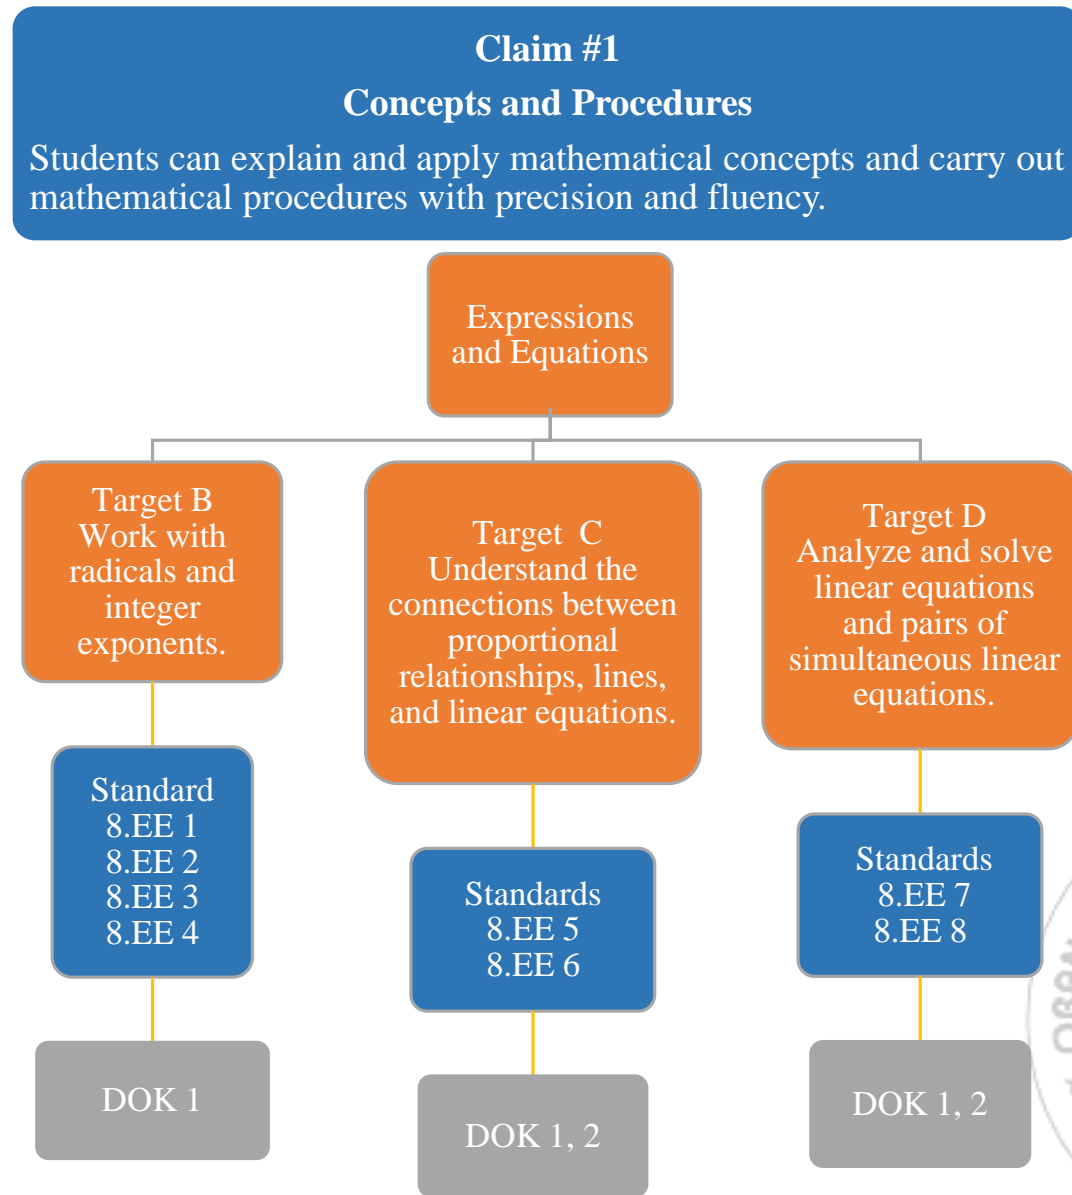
Claim #1
Concepts and Procedures
Students can explain and apply mathematical concepts and carry out mathematical procedures with precision and fluency.

Expressions and Equations

Target B
Work with radicals and integer exponents.

Standard
8.EE 1
8.EE 2
8.EE 3
8.EE 4

DOK 1

Target C
Understand the connections between proportional relationships, lines, and linear equations.

Standards
8.EE 5
8.EE 6

DOK 1, 2

Target D
Analyze and solve linear equations and pairs of simultaneous linear equations.

Standards
8.EE 7
8.EE 8

DOK 1, 2